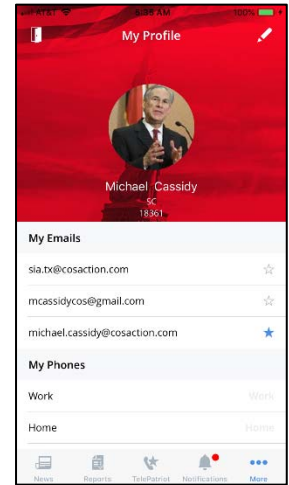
AT&T 8:08 AM 100%

My Profile

Michael Cassidy
SC
18361

My Emails

sia.tx@cosaction.com

mcassidycos@gmail.com

michael.cassidy@cosaction.com

My Phones

Work
Work

Home
Home

News
Reports
TelePatriot
Notifications
More